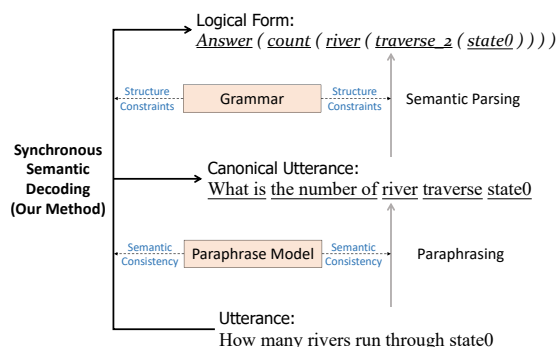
Logical Form:
Answer ( count ( river ( traverse_2 ( state0 ) ) ) )

Structure Constraints

Grammar

Structure Constraints

Semantic Parsing

Synchronous Semantic Decoding (Our Method)

Canonical Utterance:
What is the number of river traverse state0

Semantic Consistency

Paraphrase Model

Semantic Consistency

Paraphrasing

Utterance:
How many rivers run through state0